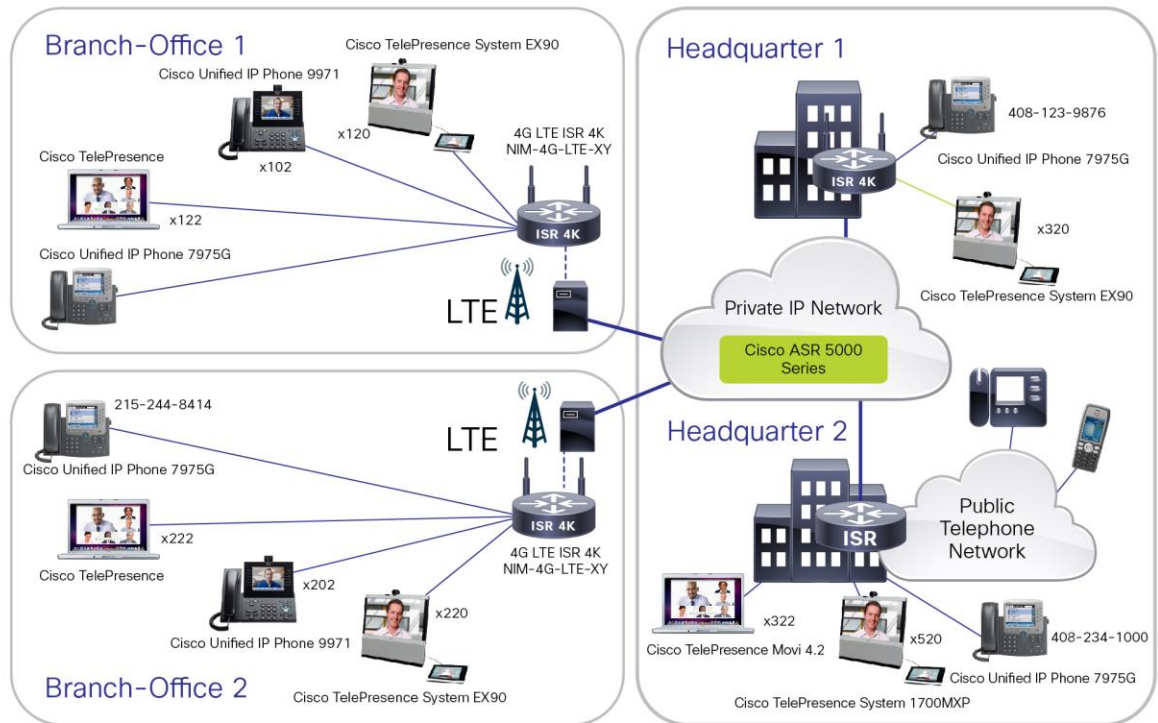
Branch-Office 1

Cisco TelePresence System EX90

Cisco Unified IP Phone 9971

x120

x102

4G LTE ISR 4K
NIM-4G-LTE-XY

Cisco TelePresence

x122

ISR 4K

Cisco Unified IP Phone 7975G

LTE

Headquarter 1

408-123-9876

ISR 4K

Cisco Unified IP Phone 7975G

x320

Private IP Network

Cisco TelePresence System EX90

Cisco ASR 5000
Series

215-244-8414

LTE

Headquarter 2

Cisco Unified IP Phone 7975G

ISR 4K

x222

Public
Telephone
Network

ISR

Cisco TelePresence

4G LTE ISR 4K
NIM-4G-LTE-XY

x202

x220

x322

x520

408-234-1000

Cisco Unified IP Phone 9971

Cisco TelePresence Movi 4.2

Cisco Unified IP Phone 7975G

Branch-Office 2

Cisco TelePresence System EX90

Cisco TelePresence System 1700MXP